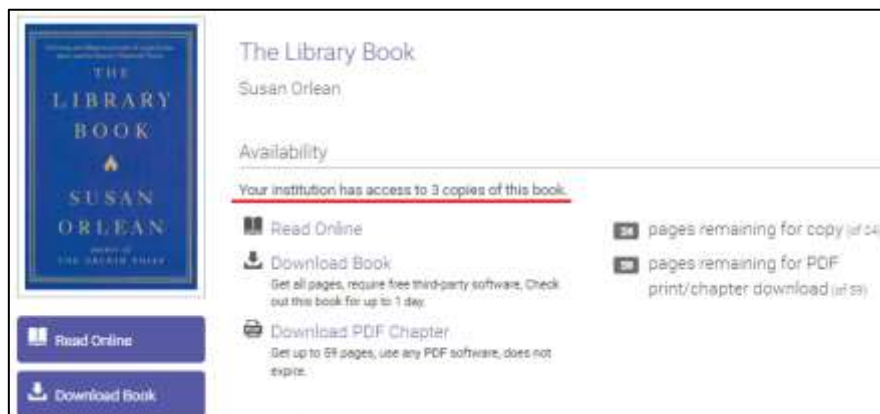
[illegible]

THE LIBRARY BOOK

SUSAN ORLEAN

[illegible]

Read Online

Download Book

The Library Book

Susan Orlean

Availability

Your institution has access to 3 copies of this book.

Read Online

Download Book
Get all pages, require free third-party software. Check out this book for up to 1 day.

Download PDF Chapter
Get up to 59 pages, use any PDF software, does not expire.

24 pages remaining for copy (of 24

59 pages remaining for PDF print/chapter download (of 59)